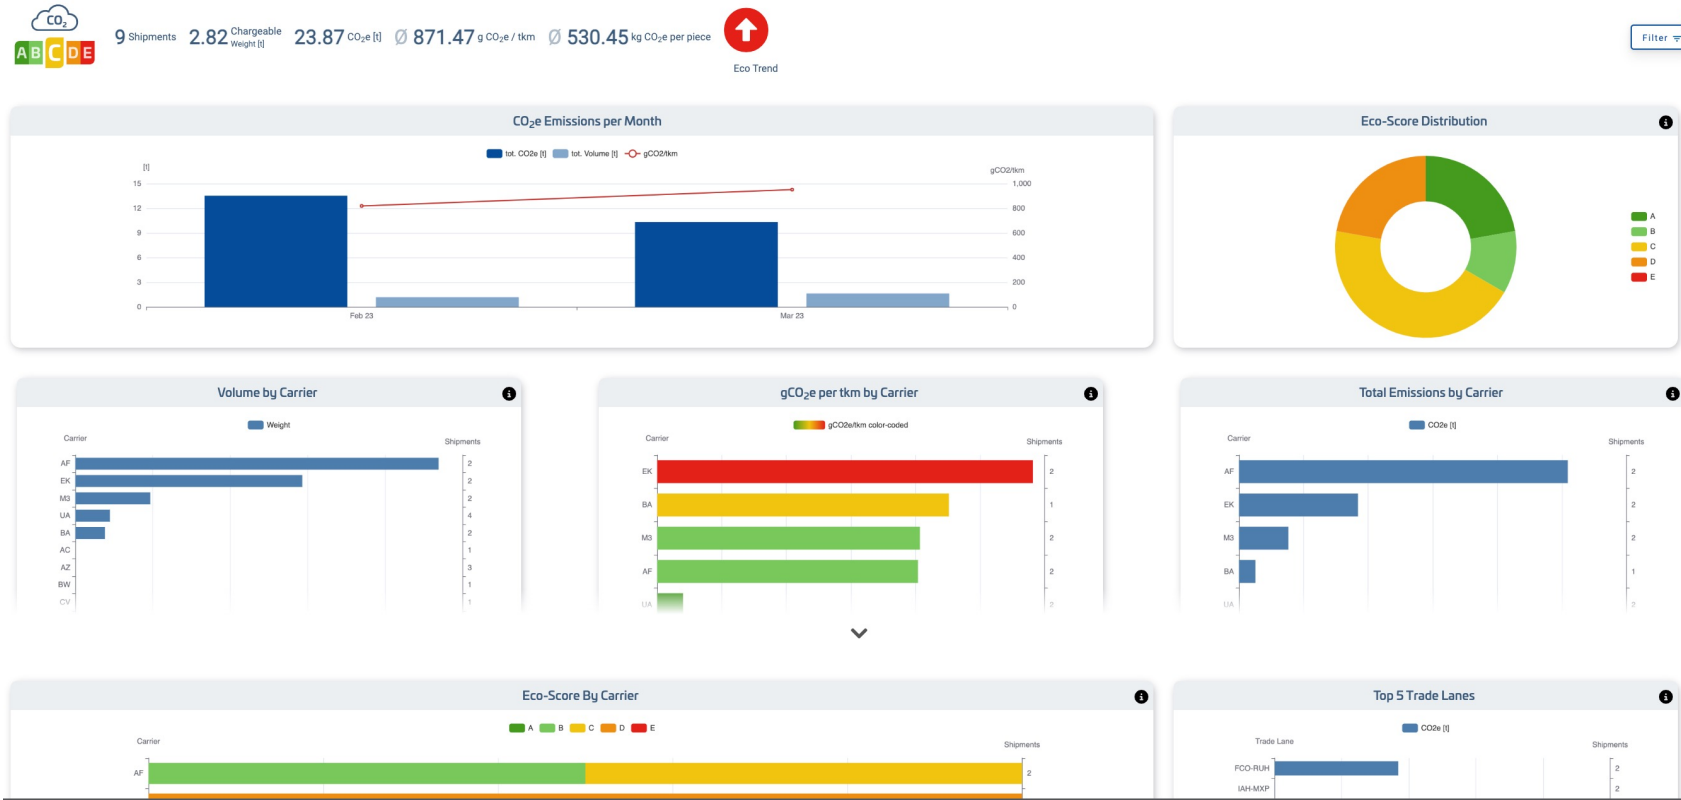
$CO_2$
A B C D E

9 Shipments 2.82 Chargeable Weight [t] 23.87 $CO_2e$ [t] Ø 871.47 g $CO_2e$ / tkm Ø 530.45 kg $CO_2e$ per piece

Eco Trend

Filter

$CO_2e$ Emissions per Month

tot. CO2e [t] tot. Volume [t] gCO2/tkm

[t]
15
12
9
6
3
0

gCO2/tkm
1,000
800
600
400
200
0

Feb 23
Mar 23

Eco-Score Distribution

A
B
C
D
E

Volume by Carrier

Weight

Carrier
Shipments

| Carrier | Shipments |
|---|---|
| AF | 2 |
| EK | 2 |
| M3 | 2 |
| UA | 4 |
| BA | 2 |
| AC | 1 |
| AZ | 3 |
| BW | 1 |
| CV | 1 |

$gCO_2e$ per tkm by Carrier

gCO2e/tkm color-coded

Carrier
Shipments

| Carrier | Shipments |
|---|---|
| EK | 2 |
| BA | 1 |
| M3 | 2 |
| AF | 2 |
| UA | 2 |

Total Emissions by Carrier

CO2e [t]

Carrier
Shipments

| Carrier | Shipments |
|---|---|
| AF | 2 |
| EK | 2 |
| M3 | 2 |
| BA | 1 |
| UA | 2 |

Eco-Score By Carrier

A B C D E

Carrier
Shipments

AF 2

Top 5 Trade Lanes

CO2e [t]

Trade Lane
Shipments

FCO-RUH 2
IAH-MXP 2